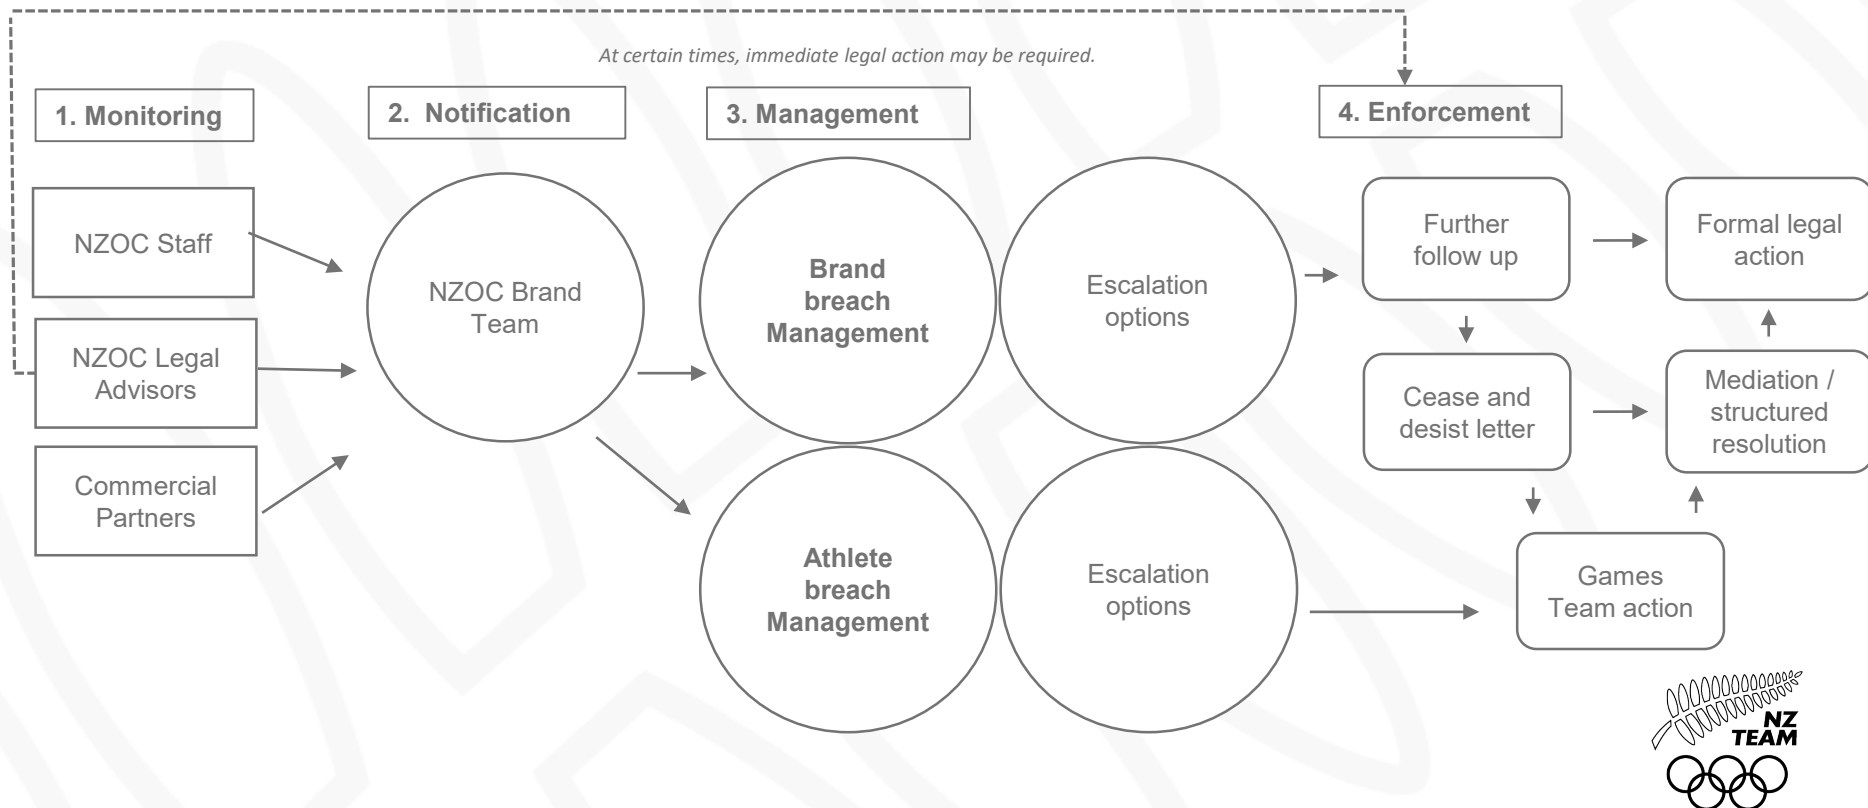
At certain times, immediate legal action may be required.

1. Monitoring

2. Notification

3. Management

4. Enforcement

NZOC Staff

NZOC Legal Advisors

Commercial Partners

NZOC Brand Team

Brand breach Management

Escalation options

Athlete breach Management

Escalation options

Further follow up

Formal legal action

Cease and desist letter

Mediation / structured resolution

Games Team action

NZ TEAM